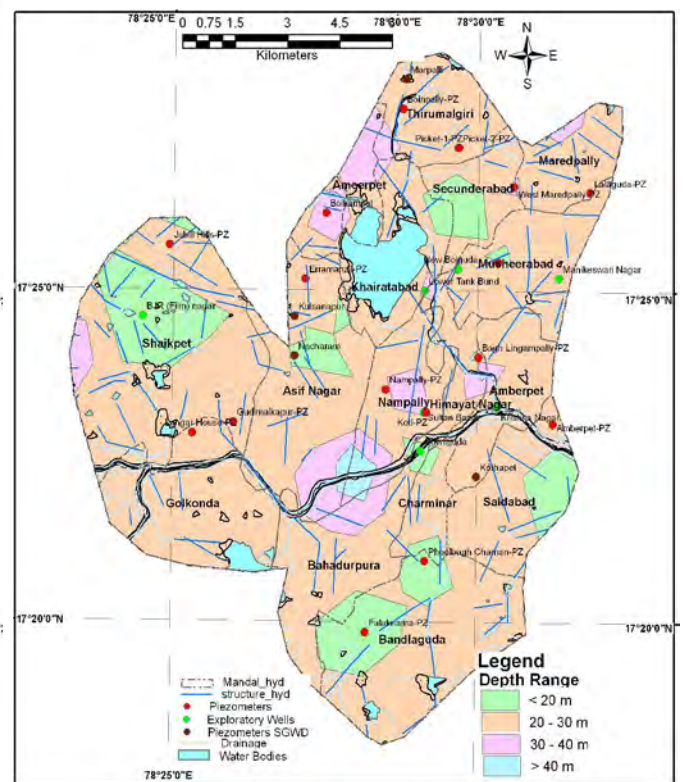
78°25'0"E
0 0.75 1.5 3 4.5 6
Kilometers
78°30'0"E 78°30'0"E
N
W E
S
Alwal
Bolrampally-PZ
Thirumalgiri
Picket-1-PZ Picket-2-PZ
Maredpally
Lalaguda-PZ
West Maredpally-PZ
Ameerpet
Secunderabad
Bolkampet
Jubli Hills-PZ
Erramanzil-PZ
New Boiguda
Lower Tank Bund
Musheerabad
Manikeswari Nagar
17°25'0"N
17°25'0"N
B.R (Film) nagar
Khairatabad
Kalasiguda
Shaikpet
Nacharam
Bagh Lingampally-PZ
Asif Nagar
Amberpet
Nampally-PZ
Nampally
Himayat Nagar
Sultan Bazar
Koti-PZ
Amberpet-PZ
Gudimalkapur-PZ
Golconda
Charminar
Saidabad
Bahadurpura
Phoolbagh Chaman-PZ
17°20'0"N
17°20'0"N
Falaknuma-PZ
Bandlaguda
Mandal_hyd
structure_hyd
Piezometers
Exploratory Wells
Piezometers SGWD
Drainage
Water Bodies
Legend
Depth Range
< 20 m
20 - 30 m
30 - 40 m
> 40 m
78°25'0"E